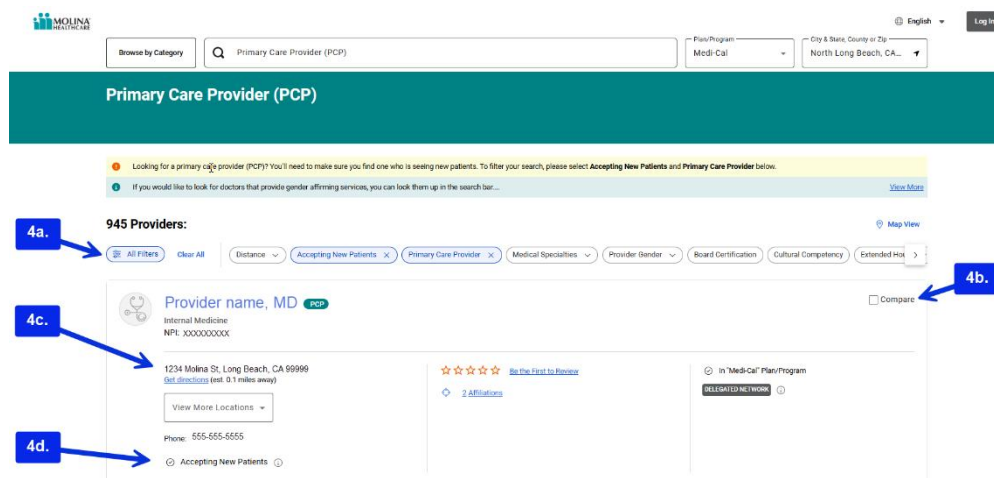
MOLINA HEALTHCARE

English

Log In

Browse by Category

Primary Care Provider (PCP)

Plan/Program
Medi-Cal

City & State, County or Zip
North Long Beach, CA...

Primary Care Provider (PCP)

Looking for a primary care provider (PCP)? You'll need to make sure you find one who is seeing new patients. To filter your search, please select **Accepting New Patients** and **Primary Care Provider** below.

If you would like to look for doctors that provide gender affirming services, you can look them up in the search bar...

View More

945 Providers:

Map View

4a.

All Filters

Clear All

Distance

Accepting New Patients

Primary Care Provider

Medical Specialties

Provider Gender

Board Certification

Cultural Competency

Extended Hou

4b.

Provider name, MD

PCP

Compare

4c.

Internal Medicine

NPI: XXXXXXXXX

1234 Molina St, Long Beach, CA 99999

Get directions (est. 0.1 miles away)

View More Locations

Be the First to Review

2 Affiliations

In "Medi-Cal" Plan/Program

DELEGATED NETWORK

4d.

Phone: 555-555-5555

Accepting New Patients